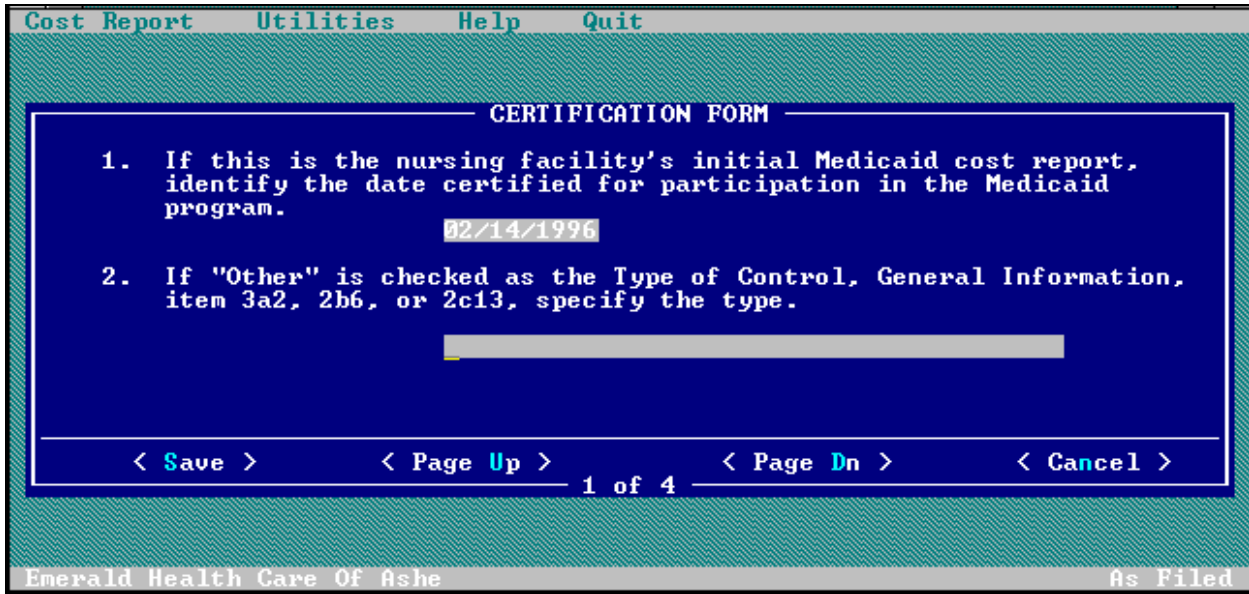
Cost Report Utilities Help Quit

CERTIFICATION FORM

1. If this is the nursing facility's initial Medicaid cost report, identify the date certified for participation in the Medicaid program.

02/14/1996

2. If "Other" is checked as the Type of Control, General Information, item 3a2, 2b6, or 2c13, specify the type.

< Save > < Page Up > < Page Dn > < Cancel >

1 of 4

Emerald Health Care Of Ashe As Filed